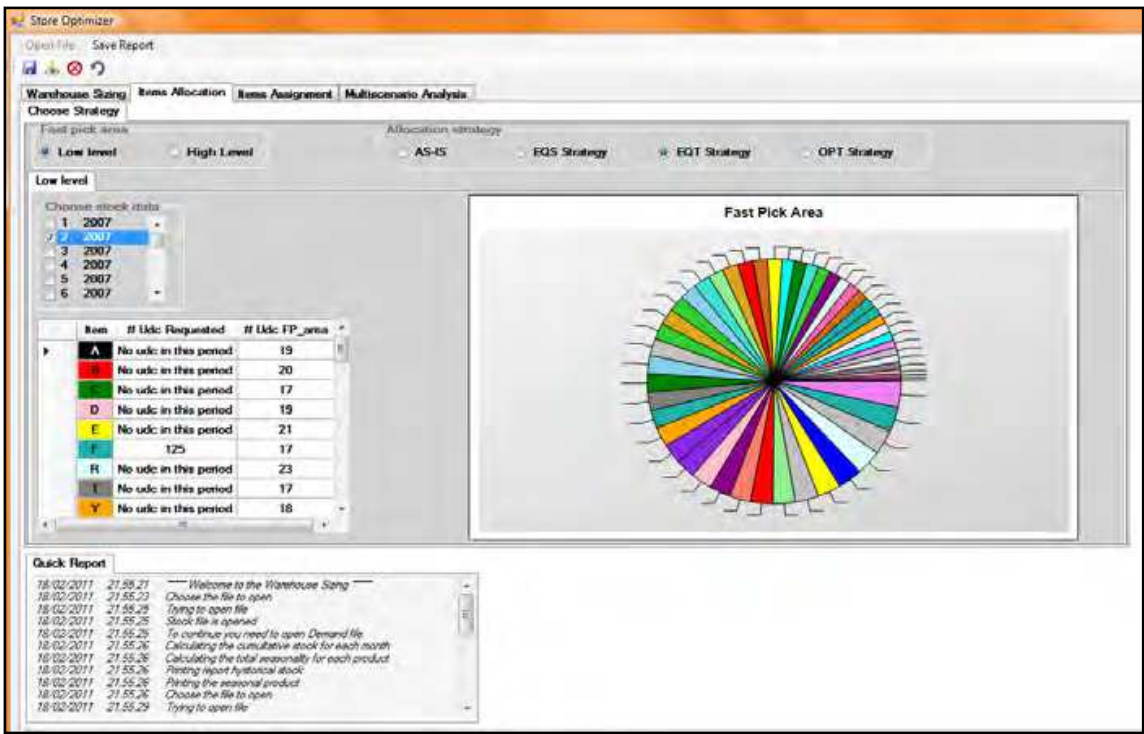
Store Optimizer

Open File Save Report

Warehouse Sizing Items Allocation Items Assignment Multiscenario Analysis

Choose Strategy

Fast pick area

Low level High Level

Allocation strategy

AS-IS EQS Strategy EQT Strategy OPT Strategy

Low level

Choose stock data

1 2007
2 2007
3 2007
4 2007
5 2007
6 2007

| | Item | # Udc Requested | # Udc FP_area |
|---|---|---|---|
| ▸ | A | No udc in this period | 19 |
| | B | No udc in this period | 20 |
| | C | No udc in this period | 17 |
| | D | No udc in this period | 19 |
| | E | No udc in this period | 21 |
| | F | 125 | 17 |
| | R | No udc in this period | 23 |
| | T | No udc in this period | 17 |
| | Y | No udc in this period | 18 |

Fast Pick Area

Quick Report

18/02/2011 21.55.21 ---- Welcome to the Warehouse Sizing ----
18/02/2011 21.55.23 Choose the file to open
18/02/2011 21.55.25 Trying to open file
18/02/2011 21.55.25 Stock file is opened
18/02/2011 21.55.25 To continue you need to open Demand file
18/02/2011 21.55.26 Calculating the cumulative stock for each month
18/02/2011 21.55.26 Calculating the total seasonality for each product
18/02/2011 21.55.26 Printing report hystorical stock
18/02/2011 21.55.26 Printing the seasonal product
18/02/2011 21.55.26 Choose the file to open
18/02/2011 21.55.29 Trying to open file